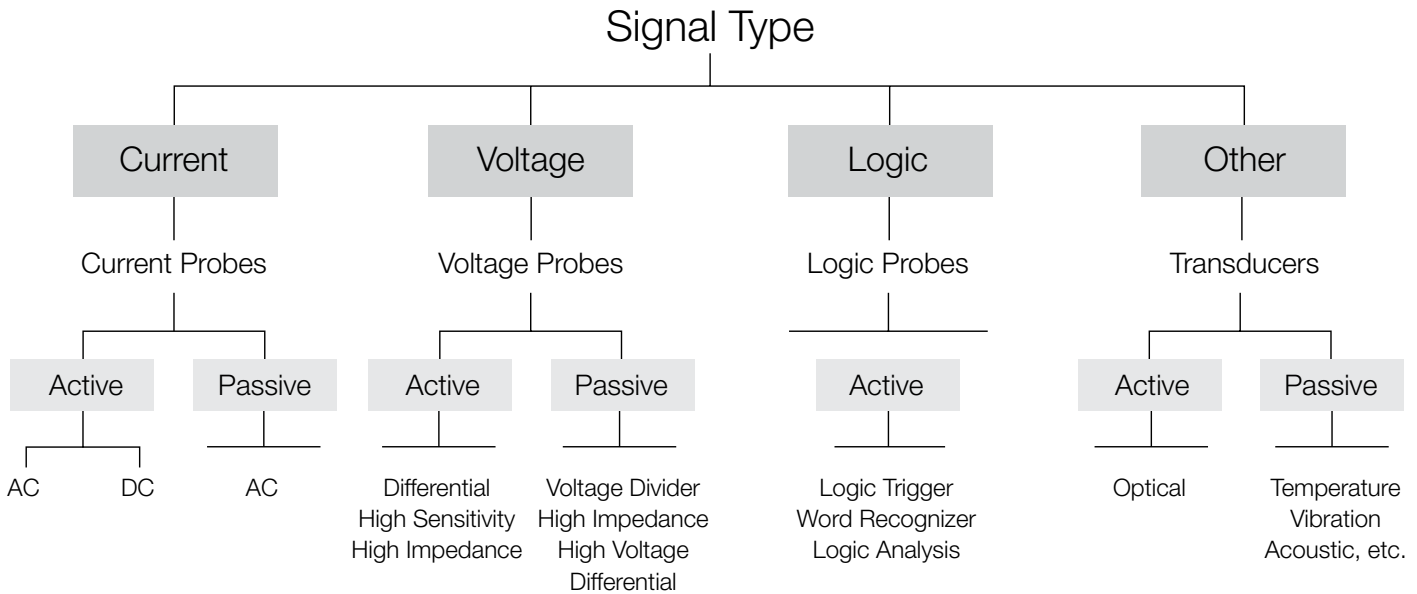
Signal Type

Current

Current Probes

Active

AC

DC

Passive

AC

Voltage

Voltage Probes

Active

Differential
High Sensitivity
High Impedance

Passive

Voltage Divider
High Impedance
High Voltage
Differential

Logic

Logic Probes

Active

Logic Trigger
Word Recognizer
Logic Analysis

Other

Transducers

Active

Optical

Passive

Temperature
Vibration
Acoustic, etc.